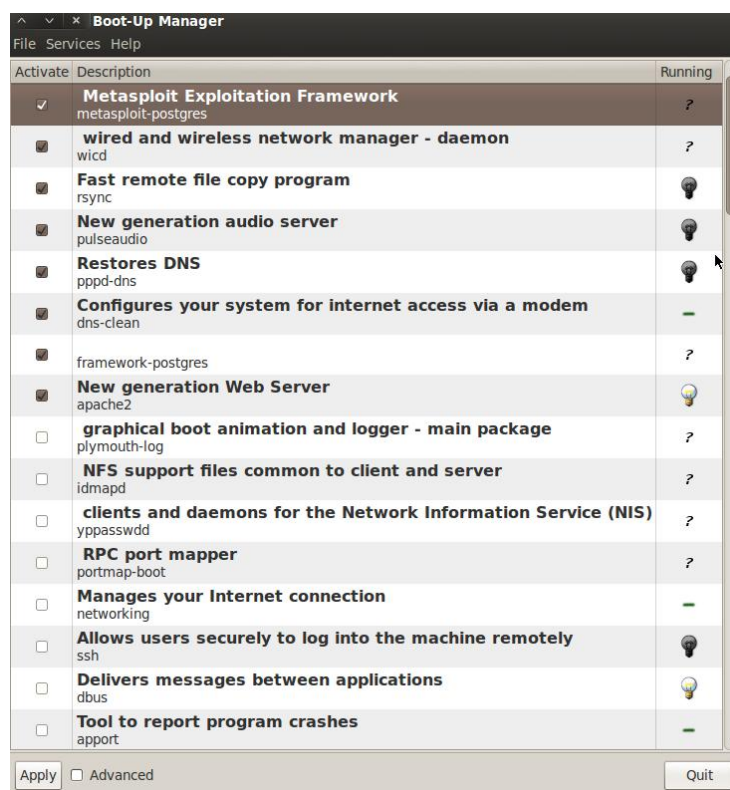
Boot-Up Manager

File Services Help

| Activate | Description | Running |
|---|---|---|
| ☑ | **Metasploit Exploitation Framework** metasploit-postgres | ? |
| ☑ | **wired and wireless network manager - daemon** wicd | ? |
| ☑ | **Fast remote file copy program** rsync | |
| ☑ | **New generation audio server** pulseaudio | |
| ☑ | **Restores DNS** pppd-dns | |
| ☑ | **Configures your system for internet access via a modem** dns-clean | – |
| ☑ | framework-postgres | ? |
| ☑ | **New generation Web Server** apache2 | |
| ☐ | **graphical boot animation and logger - main package** plymouth-log | ? |
| ☐ | **NFS support files common to client and server** idmapd | ? |
| ☐ | **clients and daemons for the Network Information Service (NIS)** yppasswdd | ? |
| ☐ | **RPC port mapper** portmap-boot | ? |
| ☐ | **Manages your Internet connection** networking | – |
| ☐ | **Allows users securely to log into the machine remotely** ssh | |
| ☐ | **Delivers messages between applications** dbus | |
| ☐ | **Tool to report program crashes** apport | – |

Apply ☐ Advanced Quit